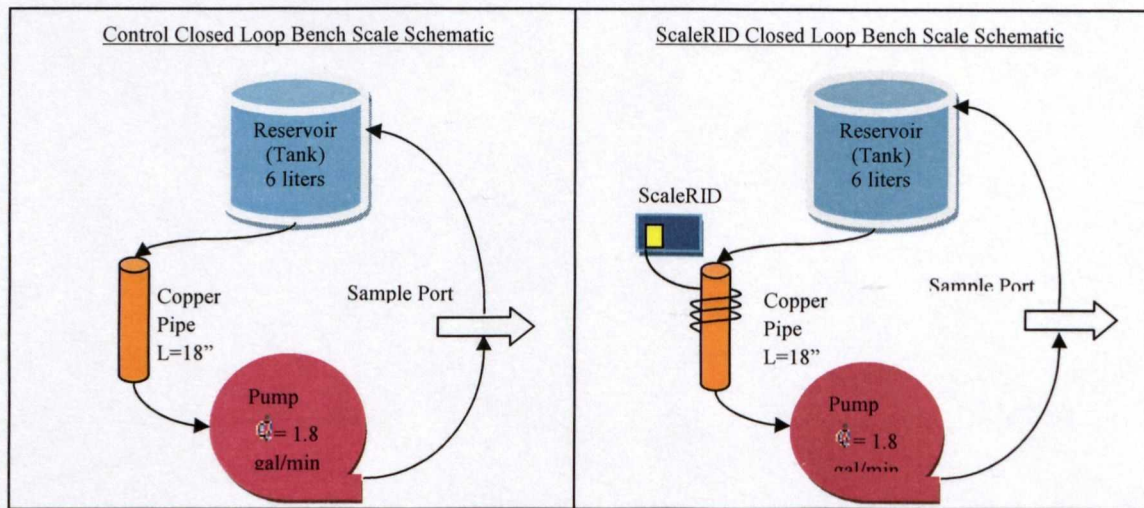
Control Closed Loop Bench Scale Schematic

Reservoir (Tank) 6 liters

Copper Pipe L=18"

Sample Port

Pump Q= 1.8 gal/min

ScaleRID Closed Loop Bench Scale Schematic

Reservoir (Tank) 6 liters

ScaleRID

Copper Pipe L=18"

Sample Port

Pump Q= 1.8 gal/min